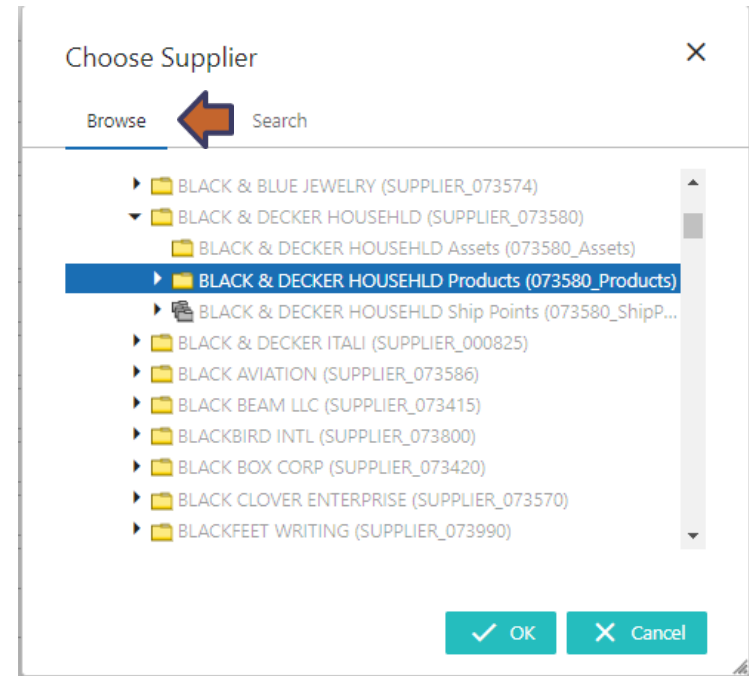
Choose Supplier

×

Browse

Search

BLACK & BLUE JEWELRY (SUPPLIER_073574)

BLACK & DECKER HOUSEHLD (SUPPLIER_073580)

BLACK & DECKER HOUSEHLD Assets (073580_Assets)

BLACK & DECKER HOUSEHLD Products (073580_Products)

BLACK & DECKER HOUSEHLD Ship Points (073580_ShipP...

BLACK & DECKER ITALI (SUPPLIER_000825)

BLACK AVIATION (SUPPLIER_073586)

BLACK BEAM LLC (SUPPLIER_073415)

BLACKBIRD INTL (SUPPLIER_073800)

BLACK BOX CORP (SUPPLIER_073420)

BLACK CLOVER ENTERPRISE (SUPPLIER_073570)

BLACKFEET WRITING (SUPPLIER_073990)

✓ OK

✕ Cancel